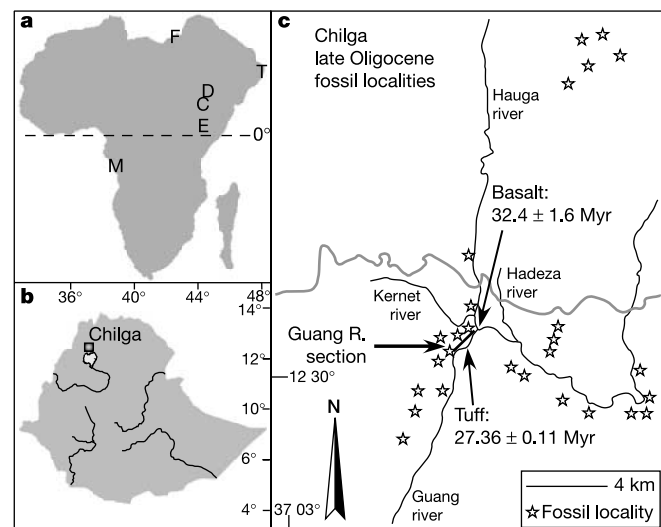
a

F

T

D

C

E

0°

M

b

36° 40° 44° 48°

14°

Chilga

12°

10°

6°

4°

c

Chilga late Oligocene fossil localities

Hauga river

Basalt: 32.4 ± 1.6 Myr

Hadeza river

Kernet river

Guang R. section

12 30°

N

Tuff: 27.36 ± 0.11 Myr

37 03°

Guang river

4 km

☆Fossil locality